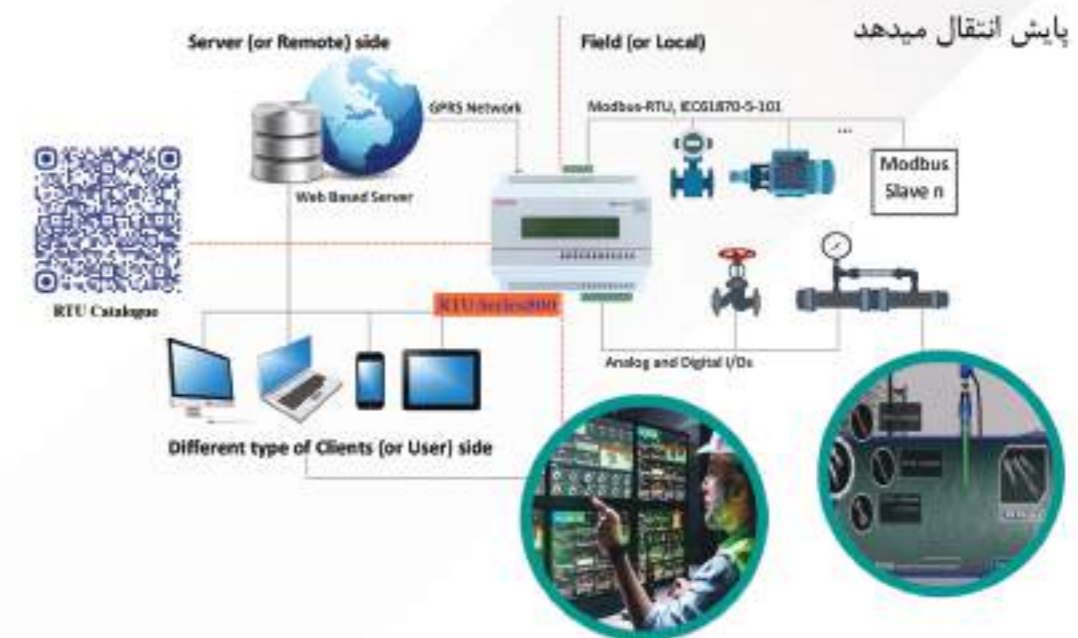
پایش انتقال میدهد

Server (or Remote) side

Field (or Local)

GPRS Network

Modbus-RTU, IEC61870-5-101

...

Modbus Slave n

Web Based Server

RTU Catalogue

RTU/Series900

Analog and Digital I/Os

Different type of Clients (or User) side